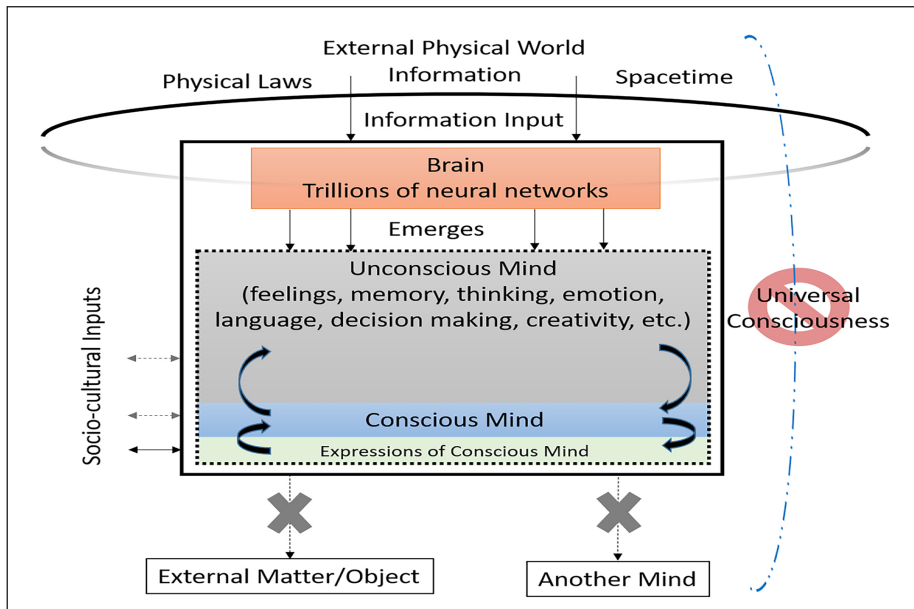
External Physical World
Information

Physical Laws

Spacetime

Information Input

Brain
Trillions of neural networks

Emerges

Unconscious Mind
(feelings, memory, thinking, emotion, language, decision making, creativity, etc.)

Universal Consciousness

Socio-cultural Inputs

Conscious Mind

Expressions of Conscious Mind

External Matter/Object

Another Mind